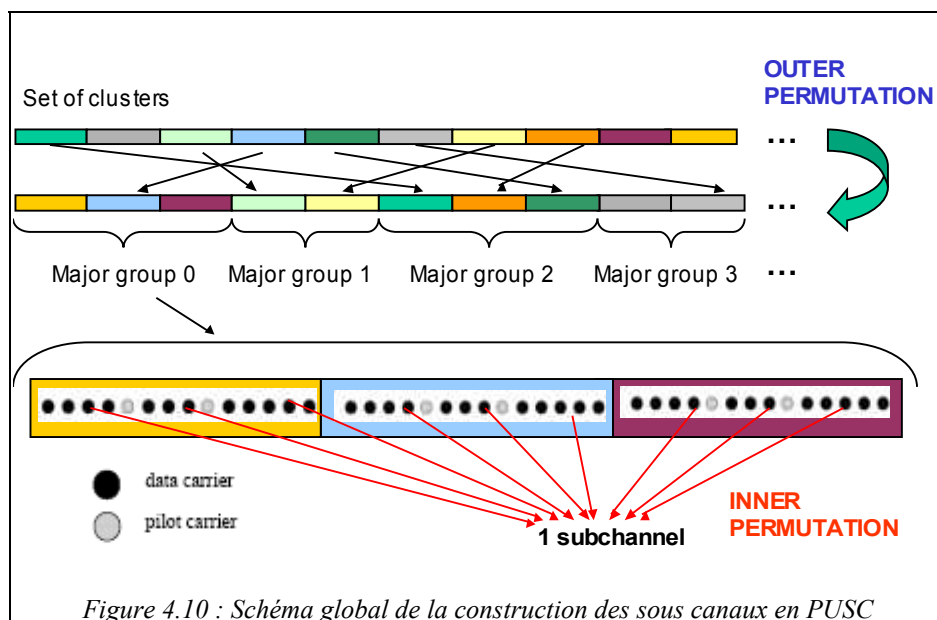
Set of clusters

OUTER PERMUTATION

...

...

Major group 0 Major group 1 Major group 2 Major group 3 ...

data carrier

pilot carrier

1 subchannel

INNER PERMUTATION

*Figure 4.10 : Schéma global de la construction des sous canaux en PUSC*